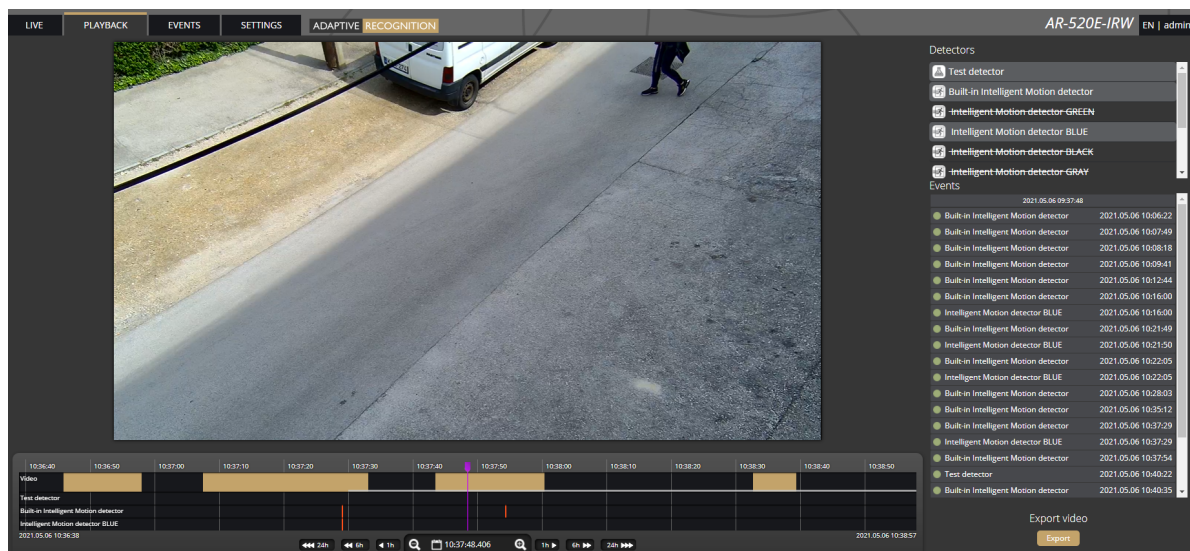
LIVE PLAYBACK EVENTS SETTINGS ADAPTIVE RECOGNITION

AR-520E-IRW EN | admin

Detectors

Test detector
Built-in Intelligent Motion detector
Intelligent Motion detector GREEN
Intelligent Motion detector BLUE
Intelligent Motion detector BLACK
Intelligent Motion detector GRAY

Events

2021.05.06 09:37:48

| | |
|---|---|
| Built-in Intelligent Motion detector | 2021.05.06 10:06:22 |
| Built-in Intelligent Motion detector | 2021.05.06 10:07:49 |
| Built-in Intelligent Motion detector | 2021.05.06 10:08:18 |
| Built-in Intelligent Motion detector | 2021.05.06 10:09:41 |
| Built-in Intelligent Motion detector | 2021.05.06 10:12:44 |
| Built-in Intelligent Motion detector | 2021.05.06 10:16:00 |
| Intelligent Motion detector BLUE | 2021.05.06 10:16:00 |
| Built-in Intelligent Motion detector | 2021.05.06 10:21:49 |
| Intelligent Motion detector BLUE | 2021.05.06 10:21:50 |
| Built-in Intelligent Motion detector | 2021.05.06 10:22:05 |
| Intelligent Motion detector BLUE | 2021.05.06 10:22:05 |
| Built-in Intelligent Motion detector | 2021.05.06 10:28:03 |
| Built-in Intelligent Motion detector | 2021.05.06 10:35:12 |
| Built-in Intelligent Motion detector | 2021.05.06 10:37:29 |
| Intelligent Motion detector BLUE | 2021.05.06 10:37:29 |
| Built-in Intelligent Motion detector | 2021.05.06 10:37:54 |
| Test detector | 2021.05.06 10:40:22 |
| Built-in Intelligent Motion detector | 2021.05.06 10:40:35 |

Export video
Export

10:36:40 10:36:50 10:37:00 10:37:10 10:37:20 10:37:30 10:37:40 10:37:50 10:38:00 10:38:10 10:38:20 10:38:30 10:38:40 10:38:50

Video
Test detector
Built-in Intelligent Motion detector
Intelligent Motion detector BLUE

2021.05.06 10:36:38
24h 6h 1h 10:37:48.406 1h 6h 24h
2021.05.06 10:38:57